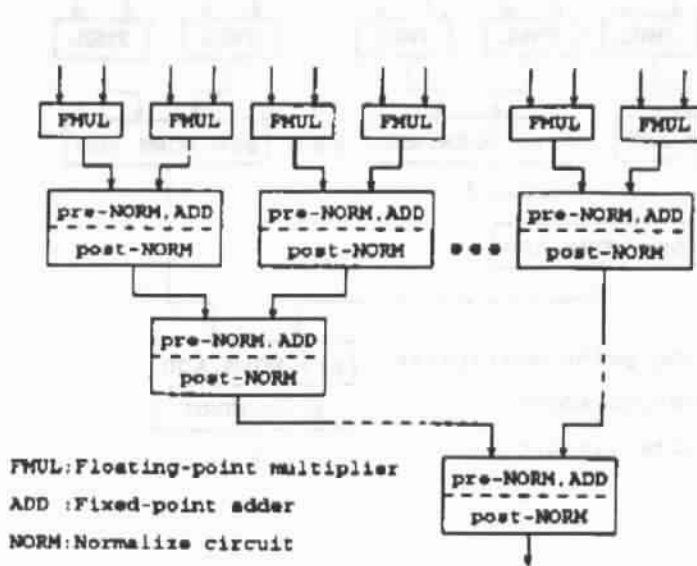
FMUL FMUL FMUL FMUL FMUL FMUL

pre-NORM, ADD
post-NORM

pre-NORM, ADD
post-NORM

pre-NORM, ADD
post-NORM

pre-NORM, ADD
post-NORM

pre-NORM, ADD
post-NORM

FMUL: Floating-point multiplier
ADD : Fixed-point adder
NORM: Normalize circuit